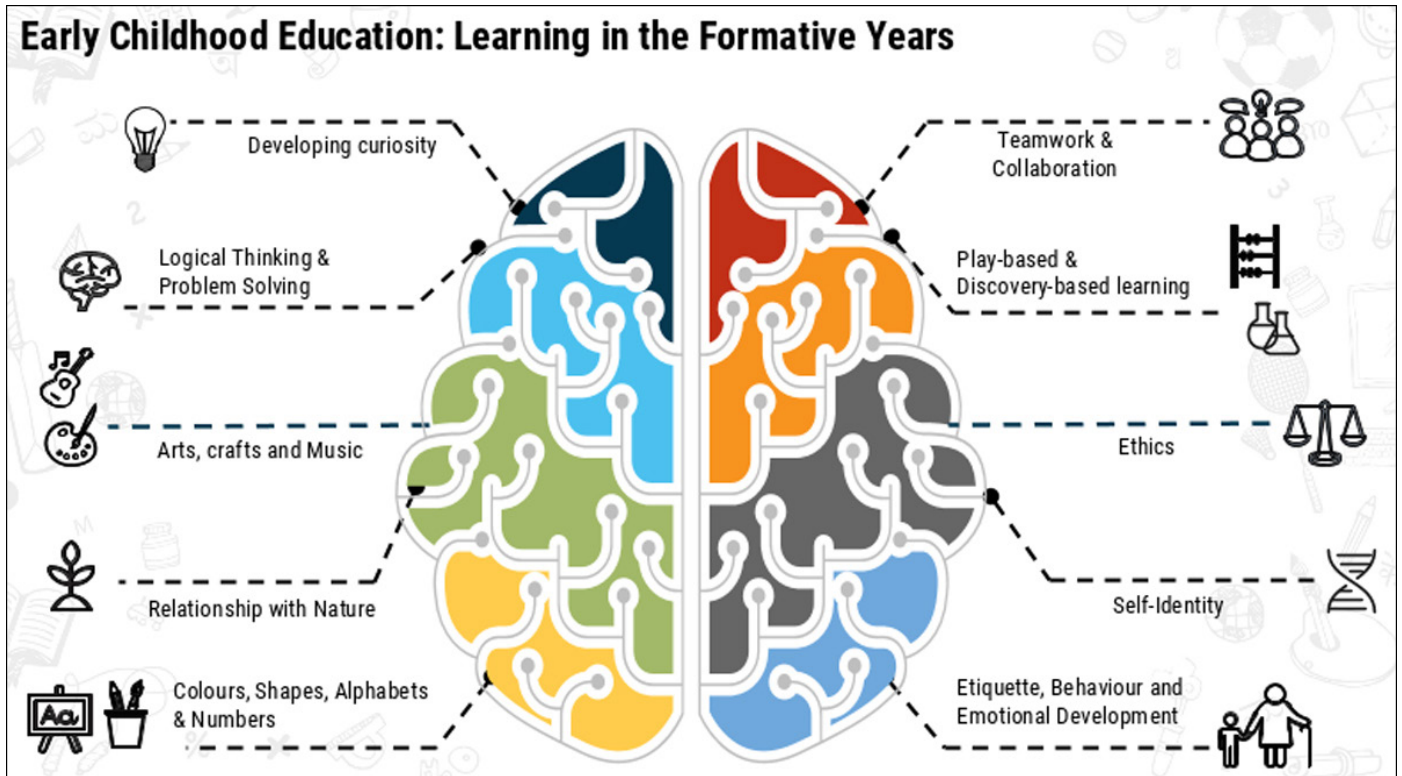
Early Childhood Education: Learning in the Formative Years

Developing curiosity

Logical Thinking & Problem Solving

Arts, crafts and Music

Relationship with Nature

Aa

Colours, Shapes, Alphabets & Numbers

Teamwork & Collaboration

Play-based & Discovery-based learning

Ethics

Self-Identity

Etiquette, Behaviour and Emotional Development